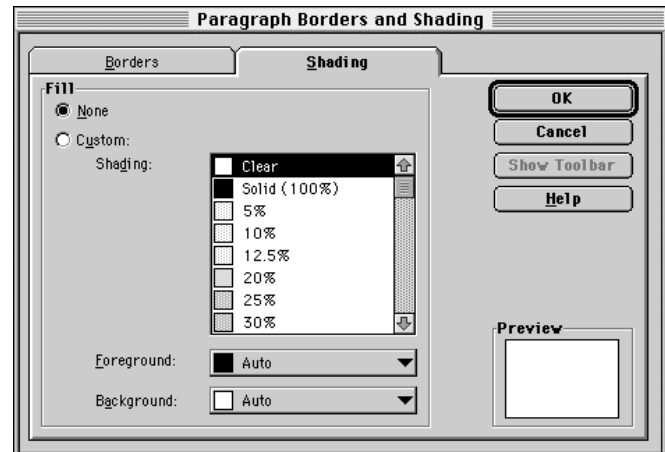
Paragraph Borders and Shading

Borders

Shading

Fill

None

Custom:

Shading:

Clear

Solid (100%)

5%

10%

12.5%

20%

25%

30%

Foreground:

Auto

Background:

Auto

OK

Cancel

Show Toolbar

Help

Preview